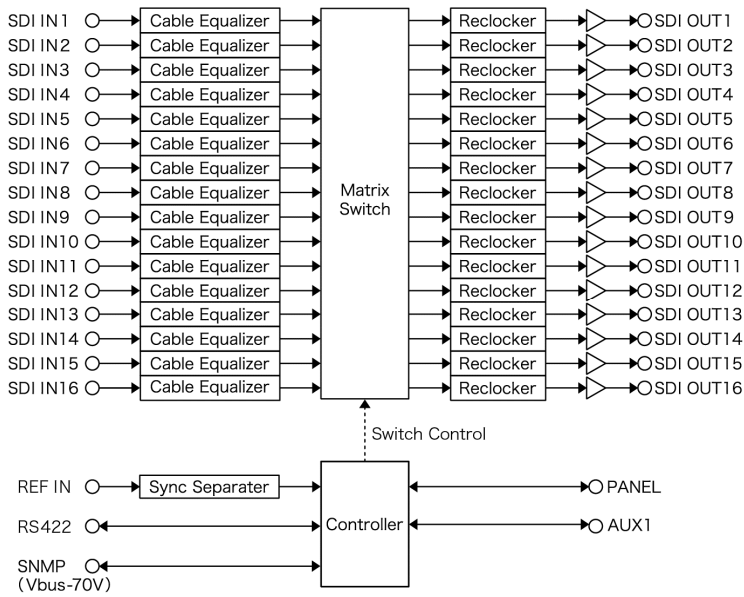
SDI IN1
SDI IN2
SDI IN3
SDI IN4
SDI IN5
SDI IN6
SDI IN7
SDI IN8
SDI IN9
SDI IN10
SDI IN11
SDI IN12
SDI IN13
SDI IN14
SDI IN15
SDI IN16

Cable Equalizer
Cable Equalizer
Cable Equalizer
Cable Equalizer
Cable Equalizer
Cable Equalizer
Cable Equalizer
Cable Equalizer
Cable Equalizer
Cable Equalizer
Cable Equalizer
Cable Equalizer
Cable Equalizer
Cable Equalizer
Cable Equalizer
Cable Equalizer

Matrix Switch

Reclocker
Reclocker
Reclocker
Reclocker
Reclocker
Reclocker
Reclocker
Reclocker
Reclocker
Reclocker
Reclocker
Reclocker
Reclocker
Reclocker
Reclocker
Reclocker

SDI OUT1
SDI OUT2
SDI OUT3
SDI OUT4
SDI OUT5
SDI OUT6
SDI OUT7
SDI OUT8
SDI OUT9
SDI OUT10
SDI OUT11
SDI OUT12
SDI OUT13
SDI OUT14
SDI OUT15
SDI OUT16

Switch Control

REF IN
Sync Separater
RS422
SNMP (Vbus-70V)
Controller
PANEL
AUX1